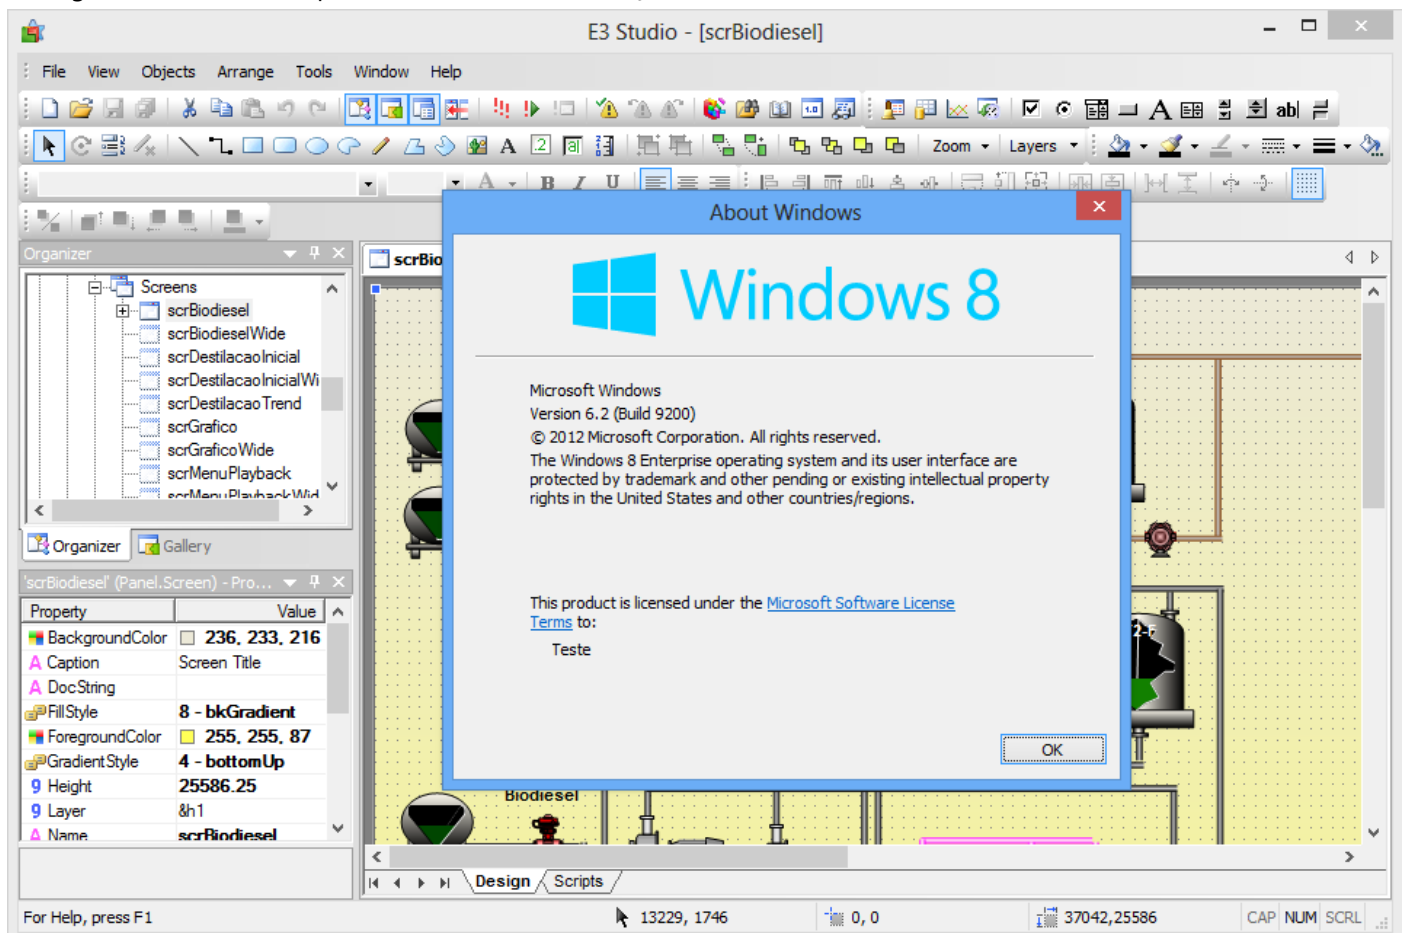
E3 Studio - [scrBiodiesel]

File View Objects Arrange Tools Window Help

Zoom Layers

Organizer

Screens
scrBiodiesel
scrBiodieselWide
scrDestilacaoInicial
scrDestilacaoInicialWi
scrDestilacaoTrend
scrGrafico
scrGraficoWide
scrMenuPlayback
scrMenuPlaybackWid

Organizer Gallery

'scrBiodiesel' (Panel.Screen) - Pro...

| Property | Value |
|---|---|
| BackgroundColor | 236, 233, 216 |
| Caption | Screen Title |
| DocString | |
| FillStyle | 8 - bkGradient |
| ForegroundColor | 255, 255, 87 |
| GradientStyle | 4 - bottomUp |
| Height | 25586.25 |
| Layer | &h1 |
| Name | scrBiodiesel |

scrBio

About Windows

Windows 8

Microsoft Windows
Version 6.2 (Build 9200)
© 2012 Microsoft Corporation. All rights reserved.
The Windows 8 Enterprise operating system and its user interface are protected by trademark and other pending or existing intellectual property rights in the United States and other countries/regions.

This product is licensed under the Microsoft Software License Terms to:

Teste

OK

Biodiesel

Design Scripts

For Help, press F1 13229, 1746 0, 0 37042,25586 CAP NUM SCRL